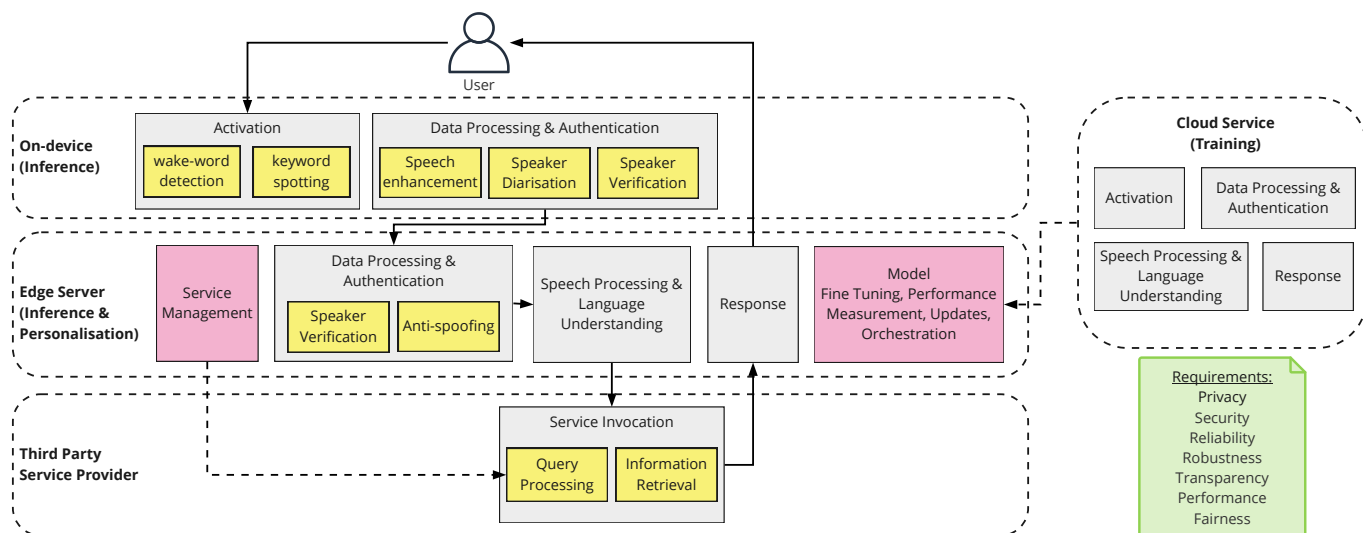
User

On-device (Inference)

Activation
wake-word detection
keyword spotting

Data Processing & Authentication
Speech enhancement
Speaker Diarisation
Speaker Verification

Edge Server (Inference & Personalisation)

Service Management

Data Processing & Authentication
Speaker Verification
Anti-spoofing

Speech Processing & Language Understanding

Response

Model
Fine Tuning, Performance Measurement, Updates, Orchestration

Third Party Service Provider

Service Invocation
Query Processing
Information Retrieval

Cloud Service (Training)

Activation
Data Processing & Authentication
Speech Processing & Language Understanding
Response

Requirements:
Privacy
Security
Reliability
Robustness
Transparency
Performance
Fairness